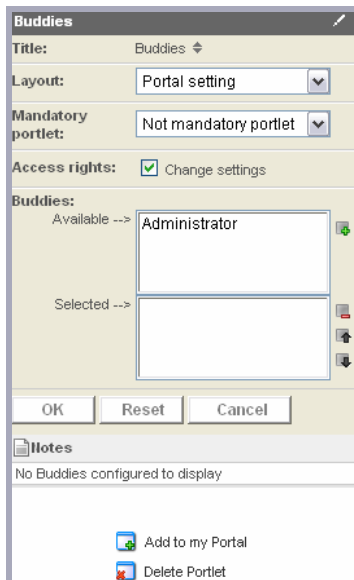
Buddies

Title: Buddies ⇕

Layout: Portal setting

Mandatory portlet: Not mandatory portlet

Access rights: ☑ Change settings

Buddies:

Available --> Administrator

Selected -->

OK Reset Cancel

Notes

No Buddies configured to display

Add to my Portal

Delete Portlet